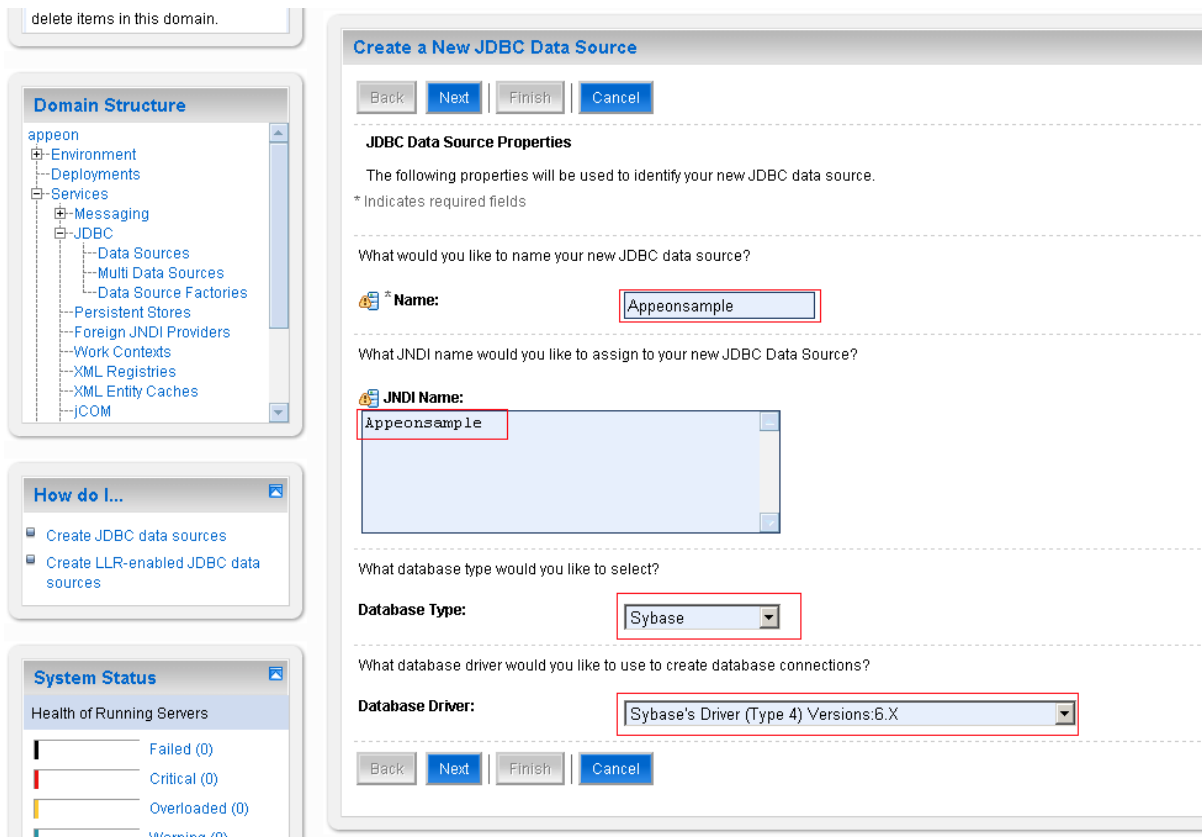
delete items in this domain.

Domain Structure

appeon
Environment
Deployments
Services
Messaging
JDBC
Data Sources
Multi Data Sources
Data Source Factories
Persistent Stores
Foreign JNDI Providers
Work Contexts
XML Registries
XML Entity Caches
jCOM

How do I...

Create JDBC data sources
Create LLR-enabled JDBC data sources

System Status

Health of Running Servers

Failed (0)
Critical (0)
Overloaded (0)
Warning (0)

Create a New JDBC Data Source

Back Next Finish Cancel

JDBC Data Source Properties

The following properties will be used to identify your new JDBC data source.

* Indicates required fields

What would you like to name your new JDBC data source?

* Name: Appeonsample

What JNDI name would you like to assign to your new JDBC Data Source?

JNDI Name:
Appeonsample

What database type would you like to select?

Database Type: Sybase

What database driver would you like to use to create database connections?

Database Driver: Sybase's Driver (Type 4) Versions:6.X

Back Next Finish Cancel